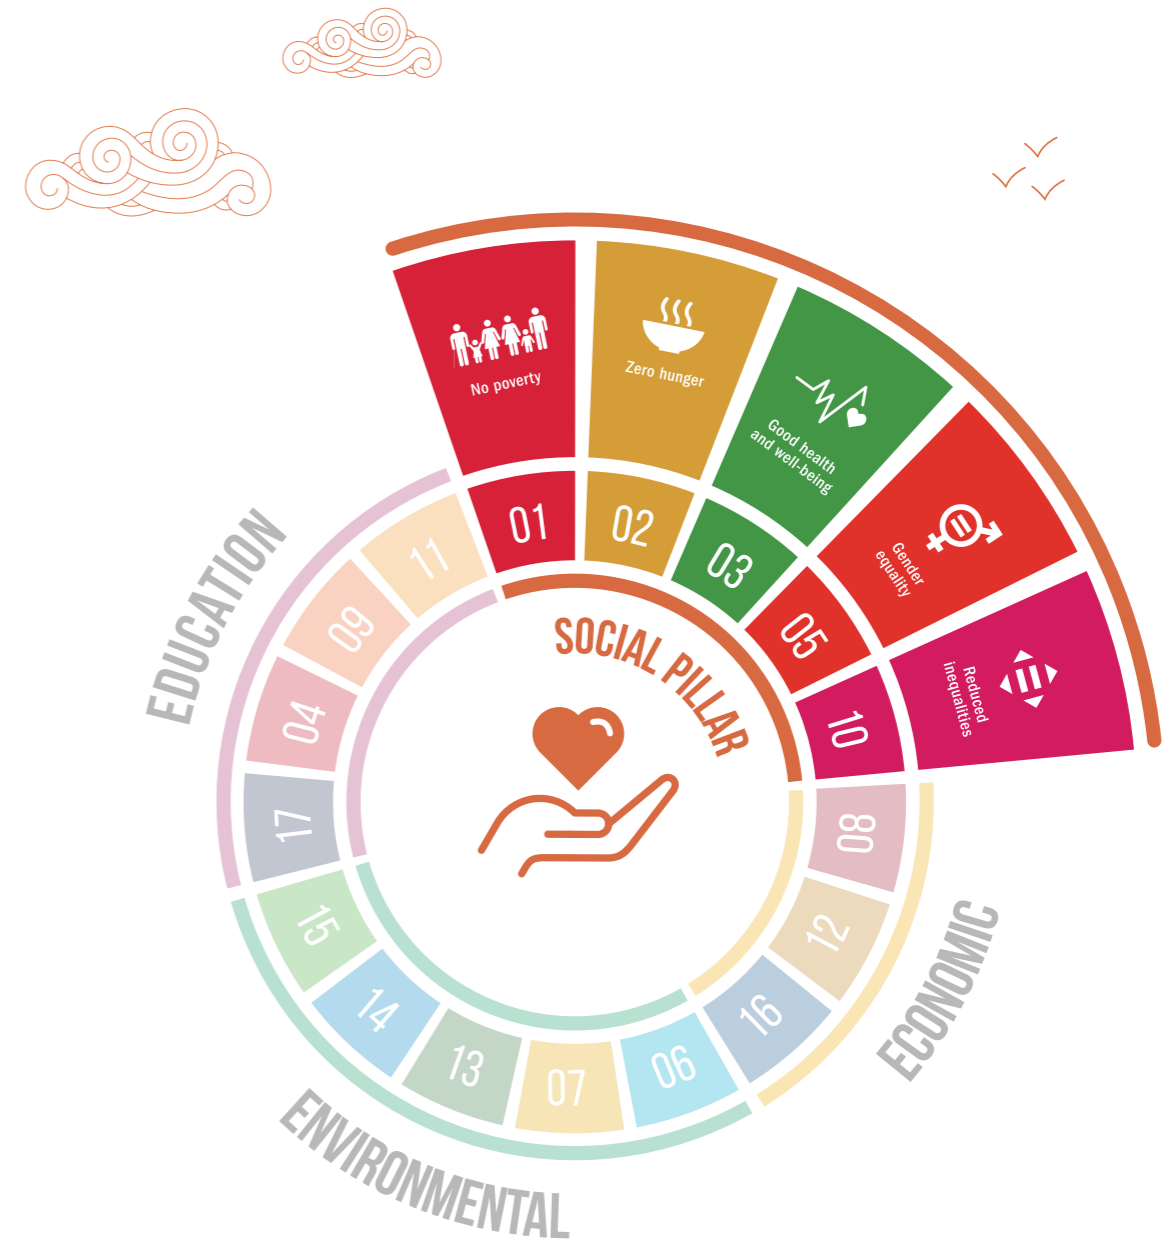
No poverty

Zero hunger

Good health and well-being

Gender equality

Reduced inequalities

01

02

03

05

10

SOCIAL PILLAR

EDUCATION

11

09

04

17

15

14

13

07

06

16

12

08

ENVIRONMENTAL

ECONOMIC